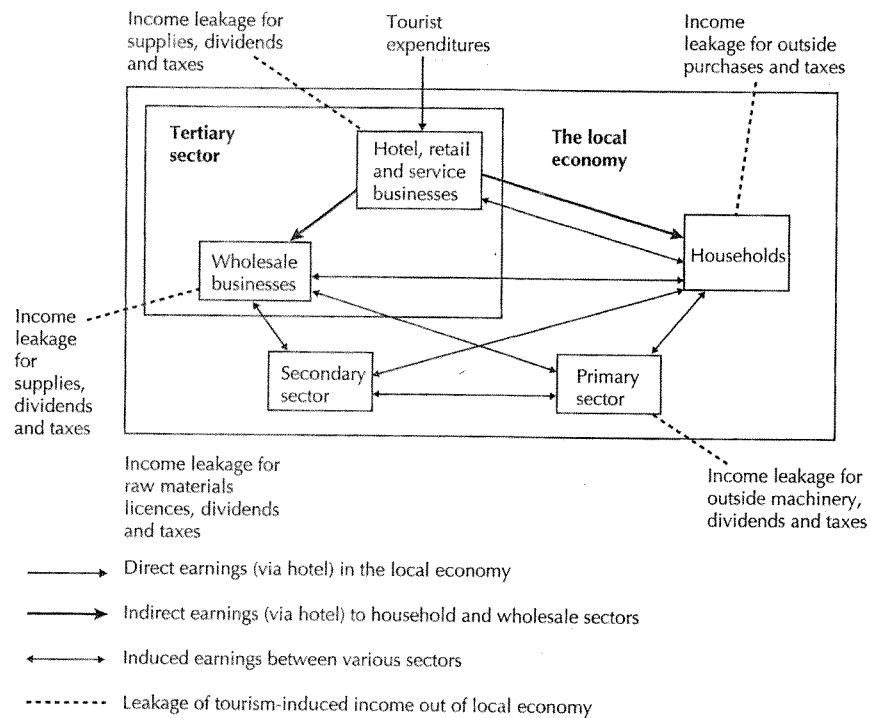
Income leakage for supplies, dividends and taxes

Tourist expenditures

Income leakage for outside purchases and taxes

Tertiary sector

Hotel, retail and service businesses

The local economy

Wholesale businesses

Households

Income leakage for supplies, dividends and taxes

Secondary sector

Primary sector

Income leakage for raw materials licences, dividends and taxes

Income leakage for outside machinery, dividends and taxes

Direct earnings (via hotel) in the local economy

Indirect earnings (via hotel) to household and wholesale sectors

Induced earnings between various sectors

Leakage of tourism-induced income out of local economy